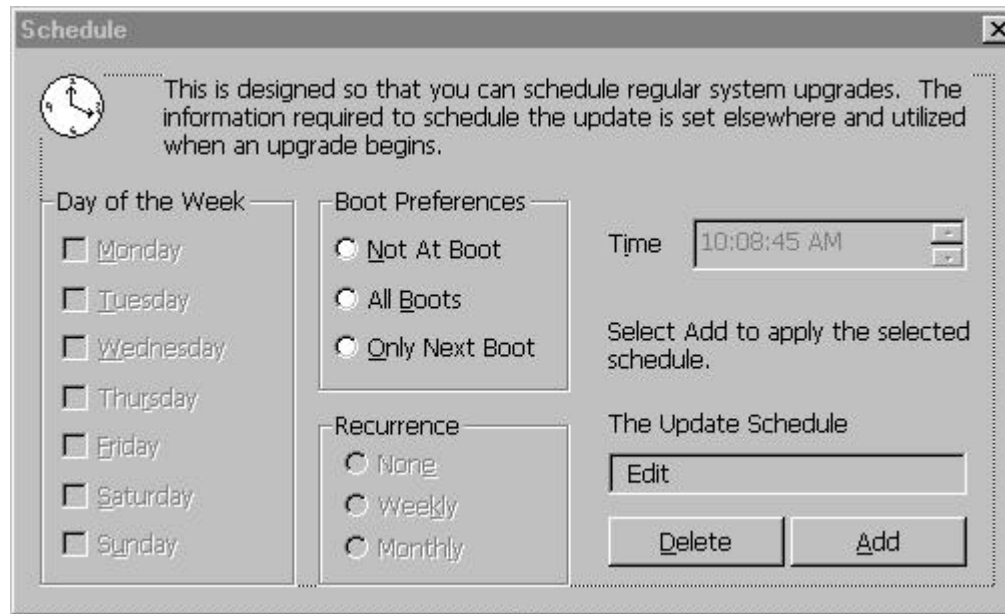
Schedule

This is designed so that you can schedule regular system upgrades. The information required to schedule the update is set elsewhere and utilized when an upgrade begins.

Day of the Week
Monday
Tuesday
Wednesday
Thursday
Friday
Saturday
Sunday

Boot Preferences
Not At Boot
All Boots
Only Next Boot

Recurrence
None
Weekly
Monthly

Time 10:08:45 AM

Select Add to apply the selected schedule.

The Update Schedule
Edit

Delete
Add